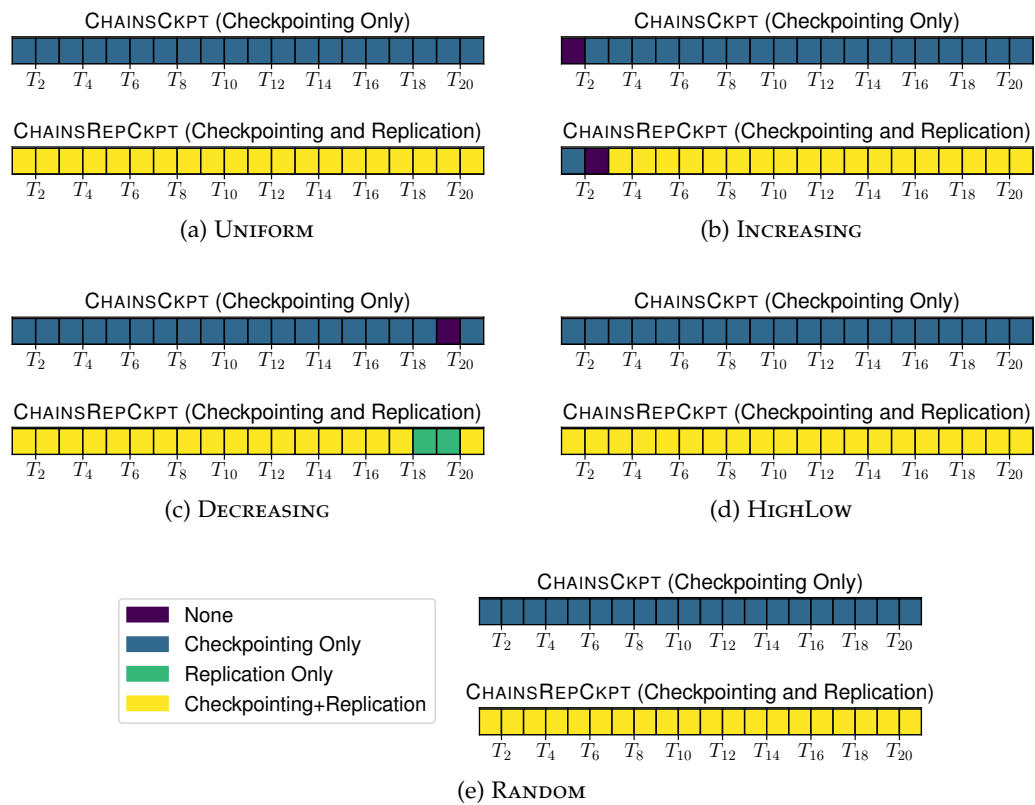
CHAINSCKPT (Checkpointing Only)

$T_2$ $T_4$ $T_6$ $T_8$ $T_{10}$ $T_{12}$ $T_{14}$ $T_{16}$ $T_{18}$ $T_{20}$

CHAINSREPCKPT (Checkpointing and Replication)

$T_2$ $T_4$ $T_6$ $T_8$ $T_{10}$ $T_{12}$ $T_{14}$ $T_{16}$ $T_{18}$ $T_{20}$

(a) UNIFORM

CHAINSCKPT (Checkpointing Only)

$T_2$ $T_4$ $T_6$ $T_8$ $T_{10}$ $T_{12}$ $T_{14}$ $T_{16}$ $T_{18}$ $T_{20}$

CHAINSREPCKPT (Checkpointing and Replication)

$T_2$ $T_4$ $T_6$ $T_8$ $T_{10}$ $T_{12}$ $T_{14}$ $T_{16}$ $T_{18}$ $T_{20}$

(b) INCREASING

CHAINSCKPT (Checkpointing Only)

$T_2$ $T_4$ $T_6$ $T_8$ $T_{10}$ $T_{12}$ $T_{14}$ $T_{16}$ $T_{18}$ $T_{20}$

CHAINSREPCKPT (Checkpointing and Replication)

$T_2$ $T_4$ $T_6$ $T_8$ $T_{10}$ $T_{12}$ $T_{14}$ $T_{16}$ $T_{18}$ $T_{20}$

(c) DECREASING

CHAINSCKPT (Checkpointing Only)

$T_2$ $T_4$ $T_6$ $T_8$ $T_{10}$ $T_{12}$ $T_{14}$ $T_{16}$ $T_{18}$ $T_{20}$

CHAINSREPCKPT (Checkpointing and Replication)

$T_2$ $T_4$ $T_6$ $T_8$ $T_{10}$ $T_{12}$ $T_{14}$ $T_{16}$ $T_{18}$ $T_{20}$

(d) HIGHLOW

None
Checkpointing Only
Replication Only
Checkpointing+Replication

CHAINSCKPT (Checkpointing Only)

$T_2$ $T_4$ $T_6$ $T_8$ $T_{10}$ $T_{12}$ $T_{14}$ $T_{16}$ $T_{18}$ $T_{20}$

CHAINSREPCKPT (Checkpointing and Replication)

$T_2$ $T_4$ $T_6$ $T_8$ $T_{10}$ $T_{12}$ $T_{14}$ $T_{16}$ $T_{18}$ $T_{20}$

(e) RANDOM